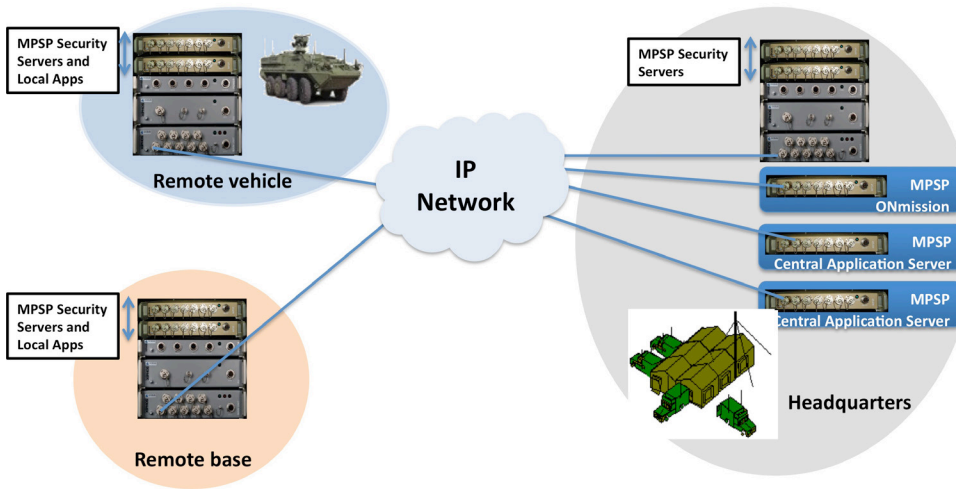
MPSP Security Servers and Local Apps

Remote vehicle

IP Network

MPSP Security Servers

MPSP ONmission

MPSP Central Application Server

MPSP Central Application Server

MPSP Security Servers and Local Apps

Remote base

Headquarters